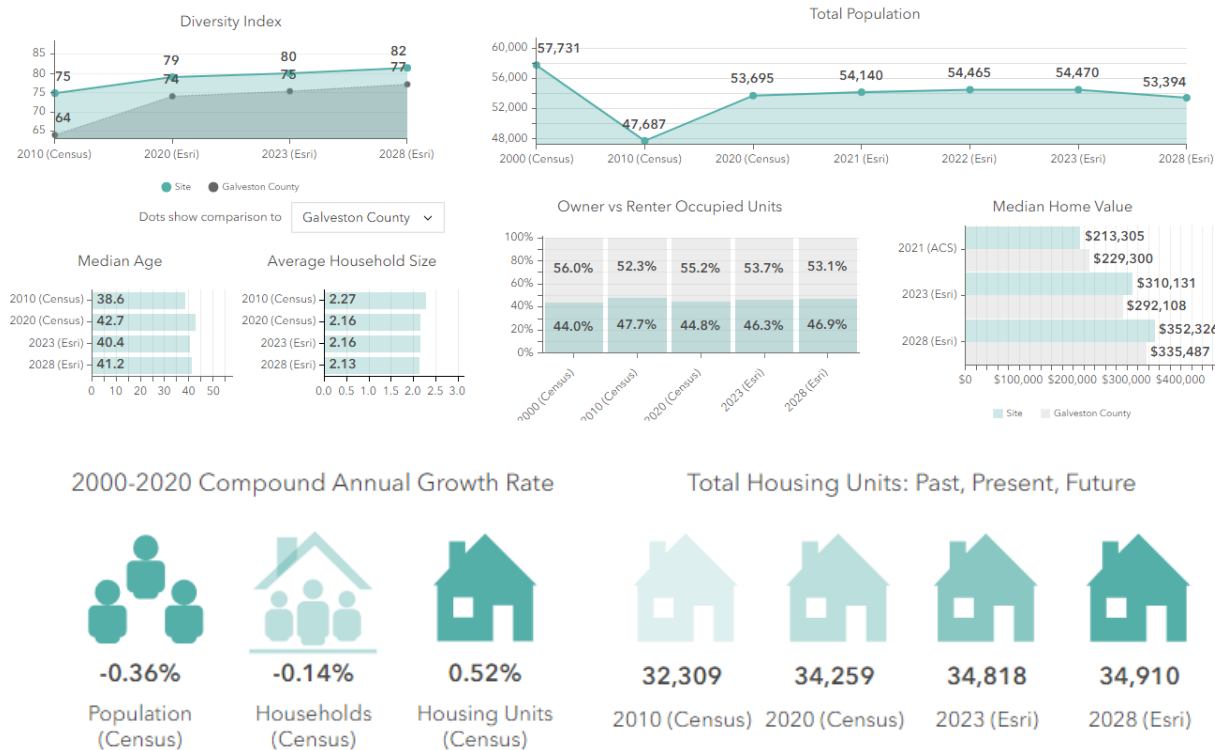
Diversity Index

85
80
75
70
65

75
64
79
74
80
75
82
77

2010 (Census)
2020 (Esri)
2023 (Esri)
2028 (Esri)

Site
Galveston County

Dots show comparison to
Galveston County

Total Population

60,000
56,000
52,000
48,000

57,731
47,687
53,695
54,140
54,465
54,470
53,394

2000 (Census)
2010 (Census)
2020 (Census)
2021 (Esri)
2022 (Esri)
2023 (Esri)
2028 (Esri)

Median Age

2010 (Census) 38.6
2020 (Census) 42.7
2023 (Esri) 40.4
2028 (Esri) 41.2

0 10 20 30 40 50

Average Household Size

2010 (Census) 2.27
2020 (Census) 2.16
2023 (Esri) 2.16
2028 (Esri) 2.13

0.0 0.5 1.0 1.5 2.0 2.5 3.0

Owner vs Renter Occupied Units

100%
80%
60%
40%
20%
0%

56.0%
52.3%
55.2%
53.7%
53.1%
44.0%
47.7%
44.8%
46.3%
46.9%

2000 (Census)
2010 (Census)
2020 (Census)
2023 (Esri)
2028 (Esri)

Median Home Value

2021 (ACS)
$213,305
$229,300
2023 (Esri)
$310,131
$292,108
2028 (Esri)
$352,326
$335,487

$0 $100,000 $200,000 $300,000 $400,000

Site
Galveston County

2000-2020 Compound Annual Growth Rate

-0.36%
Population (Census)

-0.14%
Households (Census)

0.52%
Housing Units (Census)

Total Housing Units: Past, Present, Future

32,309
2010 (Census)

34,259
2020 (Census)

34,818
2023 (Esri)

34,910
2028 (Esri)